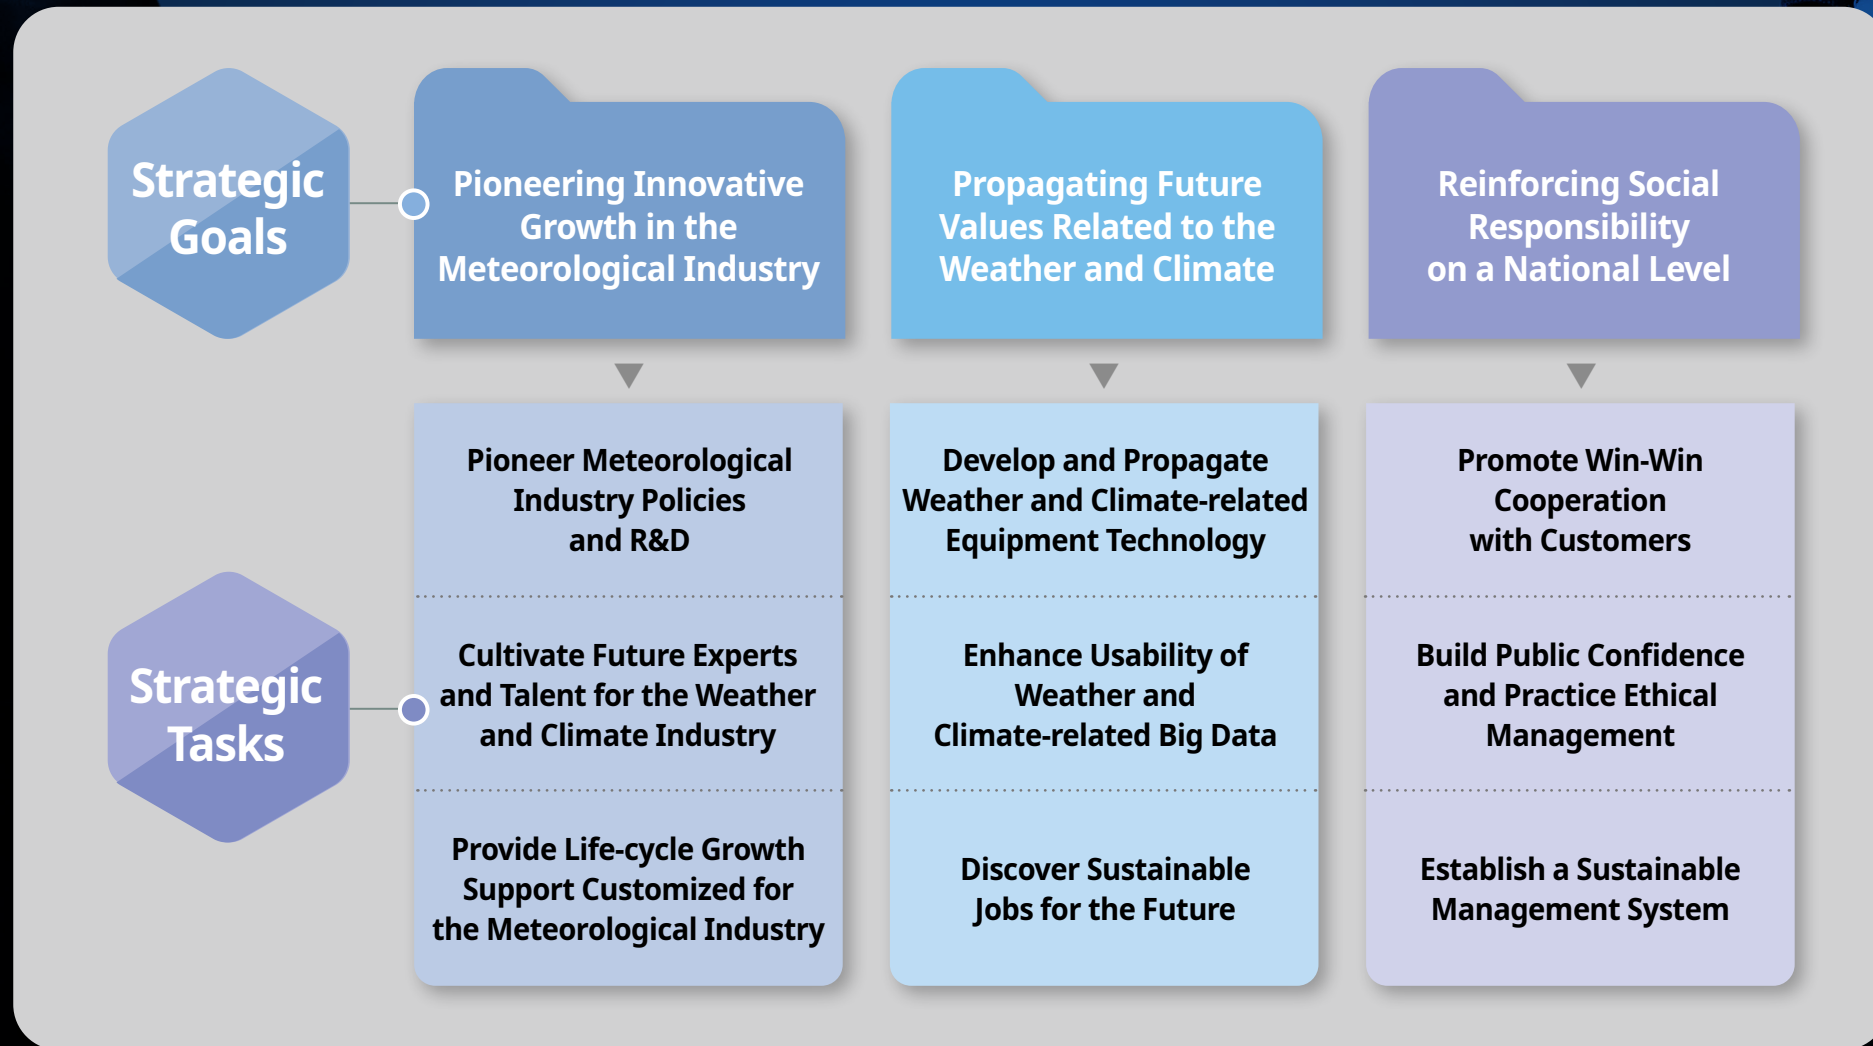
Strategic Goals

Pioneering Innovative Growth in the Meteorological Industry

Propagating Future Values Related to the Weather and Climate

Reinforcing Social Responsibility on a National Level

Strategic Tasks

Pioneer Meteorological Industry Policies and R&D

Develop and Propagate Weather and Climate-related Equipment Technology

Promote Win-Win Cooperation with Customers

Cultivate Future Experts and Talent for the Weather and Climate Industry

Enhance Usability of Weather and Climate-related Big Data

Build Public Confidence and Practice Ethical Management

Provide Life-cycle Growth Support Customized for the Meteorological Industry

Discover Sustainable Jobs for the Future

Establish a Sustainable Management System